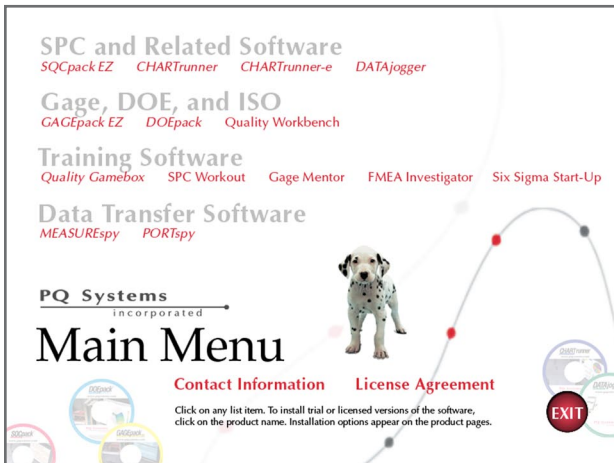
SPC and Related Software
SQCpack EZ CHARTrunner CHARTrunner-e DATAjogger

Gage, DOE, and ISO
GAGEpack EZ DOEpack Quality Workbench

Training Software
Quality Gamebox SPC Workout Gage Mentor FMEA Investigator Six Sigma Start-Up

Data Transfer Software
MEASURespy PORTspy

PQ Systems
incorporated

Main Menu

Contact Information License Agreement

Click on any list item. To install trial or licensed versions of the software, click on the product name. Installation options appear on the product pages.

EXIT

DOEpack
GAGEpack
CHARTrunner